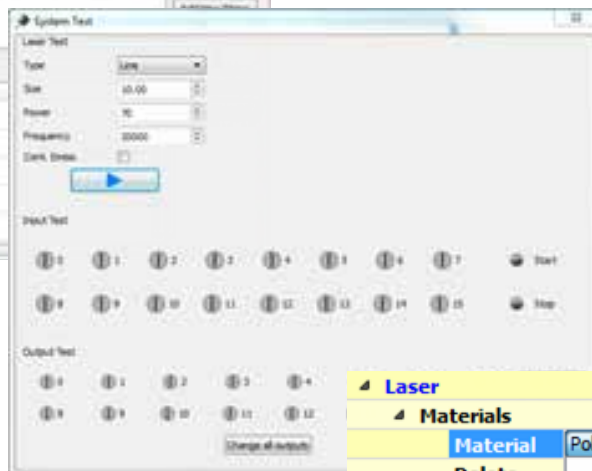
System Test

Laser Test

Type Line

Size 10.00

Power 70

Frequency 20000

Cont. Stroke

Input Test

0 1 2 3 4 5 6 7 Start

8 9 10 11 12 13 14 15 Stop

Output Test

0 1 2 3 4

8 9 10 11 12

Change all outputs

Laser

Materials

Material Po